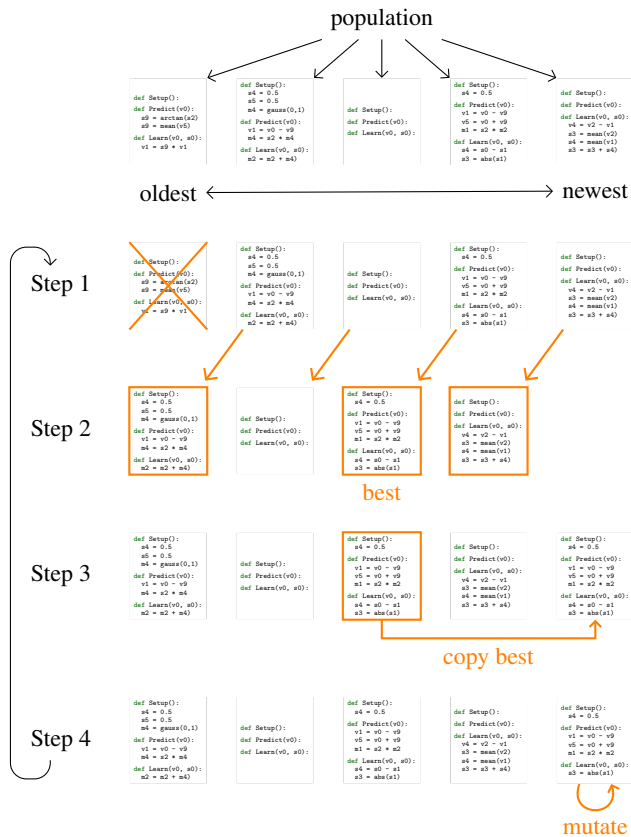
population

def Setup():
def Predict(v0):
  s9 = arctan(s2)
  s9 = mean(v5)
def Learn(v0, s0):
  v1 = s9 * v1

def Setup():
  s4 = 0.5
  s5 = 0.5
  s4 = gauss(0,1)
def Predict(v0):
  v1 = v0 - v9
  m4 = s2 * m4
def Learn(v0, s0):
  m2 = m2 + m4)

def Setup():
def Predict(v0):
def Learn(v0, s0):

def Setup():
  s4 = 0.5
def Predict(v0):
  v1 = v0 - v9
  v5 = v0 + v9
  m1 = s2 * m2
def Learn(v0, s0):
  s4 = s0 - s1
  s3 = abs(s1)

def Setup():
def Predict(v0):
def Learn(v0, s0):
  v4 = v2 - v1
  s3 = mean(v2)
  s4 = mean(v1)
  s3 = s3 + s4)

oldest ⟷ newest

Step 1

def Setup():
def Predict(v0):
  s9 = arctan(s2)
  s9 = mean(v5)
def Learn(v0, s0):
  v1 = s9 * v1

def Setup():
  s4 = 0.5
  s5 = 0.5
  s4 = gauss(0,1)
def Predict(v0):
  v1 = v0 - v9
  m4 = s2 * m4
def Learn(v0, s0):
  m2 = m2 + m4)

def Setup():
def Predict(v0):
def Learn(v0, s0):

def Setup():
  s4 = 0.5
def Predict(v0):
  v1 = v0 - v9
  v5 = v0 + v9
  m1 = s2 * m2
def Learn(v0, s0):
  s4 = s0 - s1
  s3 = abs(s1)

def Setup():
def Predict(v0):
def Learn(v0, s0):
  v4 = v2 - v1
  s3 = mean(v2)
  s4 = mean(v1)
  s3 = s3 + s4)

Step 2

def Setup():
  s4 = 0.5
  s5 = 0.5
  s4 = gauss(0,1)
def Predict(v0):
  v1 = v0 - v9
  m4 = s2 * m4
def Learn(v0, s0):
  m2 = m2 + m4)

def Setup():
def Predict(v0):
def Learn(v0, s0):

def Setup():
  s4 = 0.5
def Predict(v0):
  v1 = v0 - v9
  v5 = v0 + v9
  m1 = s2 * m2
def Learn(v0, s0):
  s4 = s0 - s1
  s3 = abs(s1)

def Setup():
def Predict(v0):
def Learn(v0, s0):
  v4 = v2 - v1
  s3 = mean(v2)
  s4 = mean(v1)
  s3 = s3 + s4)

best

Step 3

def Setup():
  s4 = 0.5
  s5 = 0.5
  s4 = gauss(0,1)
def Predict(v0):
  v1 = v0 - v9
  m4 = s2 * m4
def Learn(v0, s0):
  m2 = m2 + m4)

def Setup():
def Predict(v0):
def Learn(v0, s0):

def Setup():
  s4 = 0.5
def Predict(v0):
  v1 = v0 - v9
  v5 = v0 + v9
  m1 = s2 * m2
def Learn(v0, s0):
  s4 = s0 - s1
  s3 = abs(s1)

def Setup():
def Predict(v0):
def Learn(v0, s0):
  v4 = v2 - v1
  s3 = mean(v2)
  s4 = mean(v1)
  s3 = s3 + s4)

def Setup():
  s4 = 0.5
def Predict(v0):
  v1 = v0 - v9
  v5 = v0 + v9
  m1 = s2 * m2
def Learn(v0, s0):
  s4 = s0 - s1
  s3 = abs(s1)

copy best

Step 4

def Setup():
  s4 = 0.5
  s5 = 0.5
  s4 = gauss(0,1)
def Predict(v0):
  v1 = v0 - v9
  m4 = s2 * m4
def Learn(v0, s0):
  m2 = m2 + m4)

def Setup():
def Predict(v0):
def Learn(v0, s0):

def Setup():
  s4 = 0.5
def Predict(v0):
  v1 = v0 - v9
  v5 = v0 + v9
  m1 = s2 * m2
def Learn(v0, s0):
  s4 = s0 - s1
  s3 = abs(s1)

def Setup():
def Predict(v0):
def Learn(v0, s0):
  v4 = v2 - v1
  s3 = mean(v2)
  s4 = mean(v1)
  s3 = s3 + s4)

def Setup():
  s4 = 0.5
def Predict(v0):
  v1 = v0 - v9
  v5 = v0 + v9
  m1 = s2 * m2
def Learn(v0, s0):
  s3 = abs(s1)

mutate